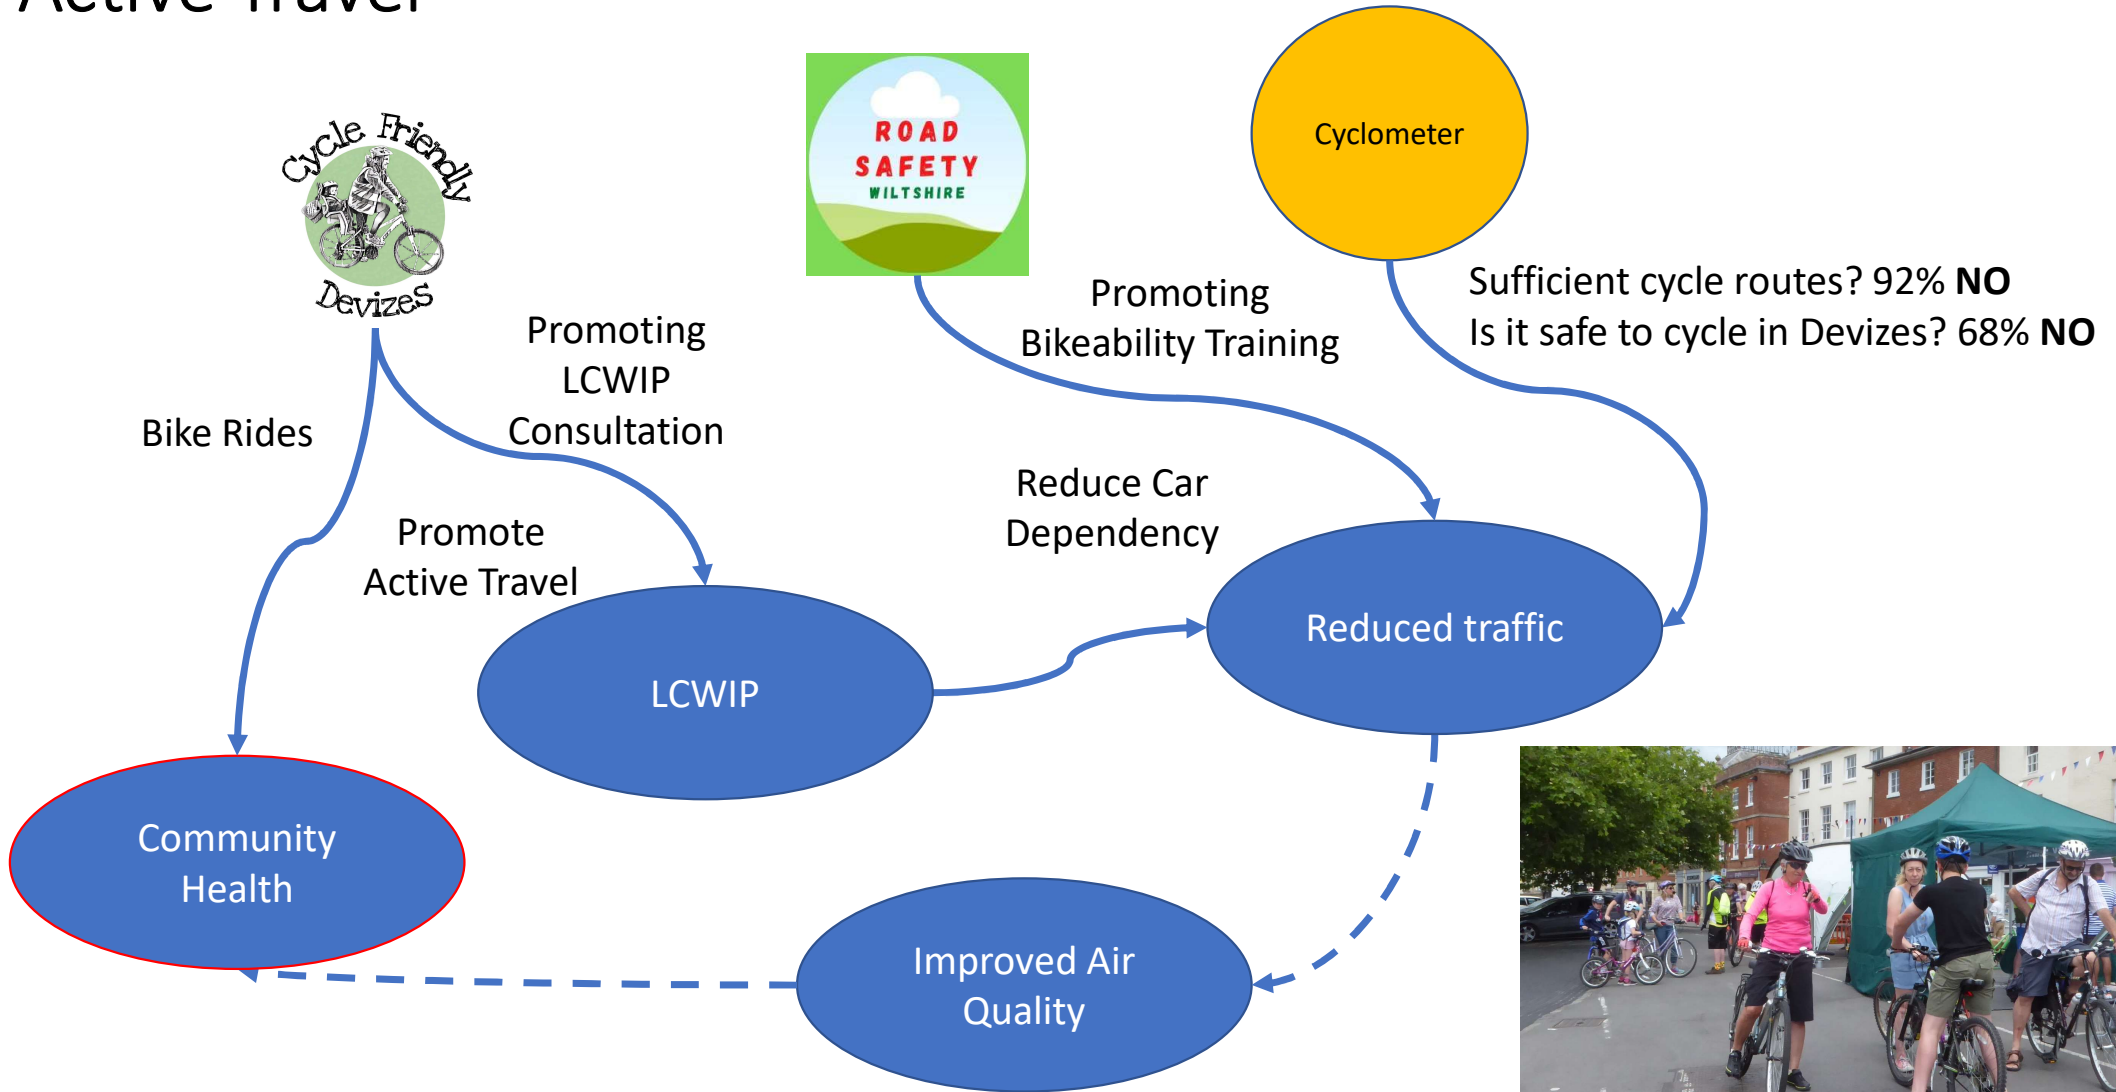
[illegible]

Cycle Friendly Devizes

ROAD SAFETY WILTSHIRE

Cyclometer

Sufficient cycle routes? 92% **NO**
Is it safe to cycle in Devizes? 68% **NO**

Promoting Bikeability Training

Promoting LCWIP Consultation

Bike Rides

Reduce Car Dependency

Promote Active Travel

Reduced traffic

LCWIP

Community Health

Improved Air Quality